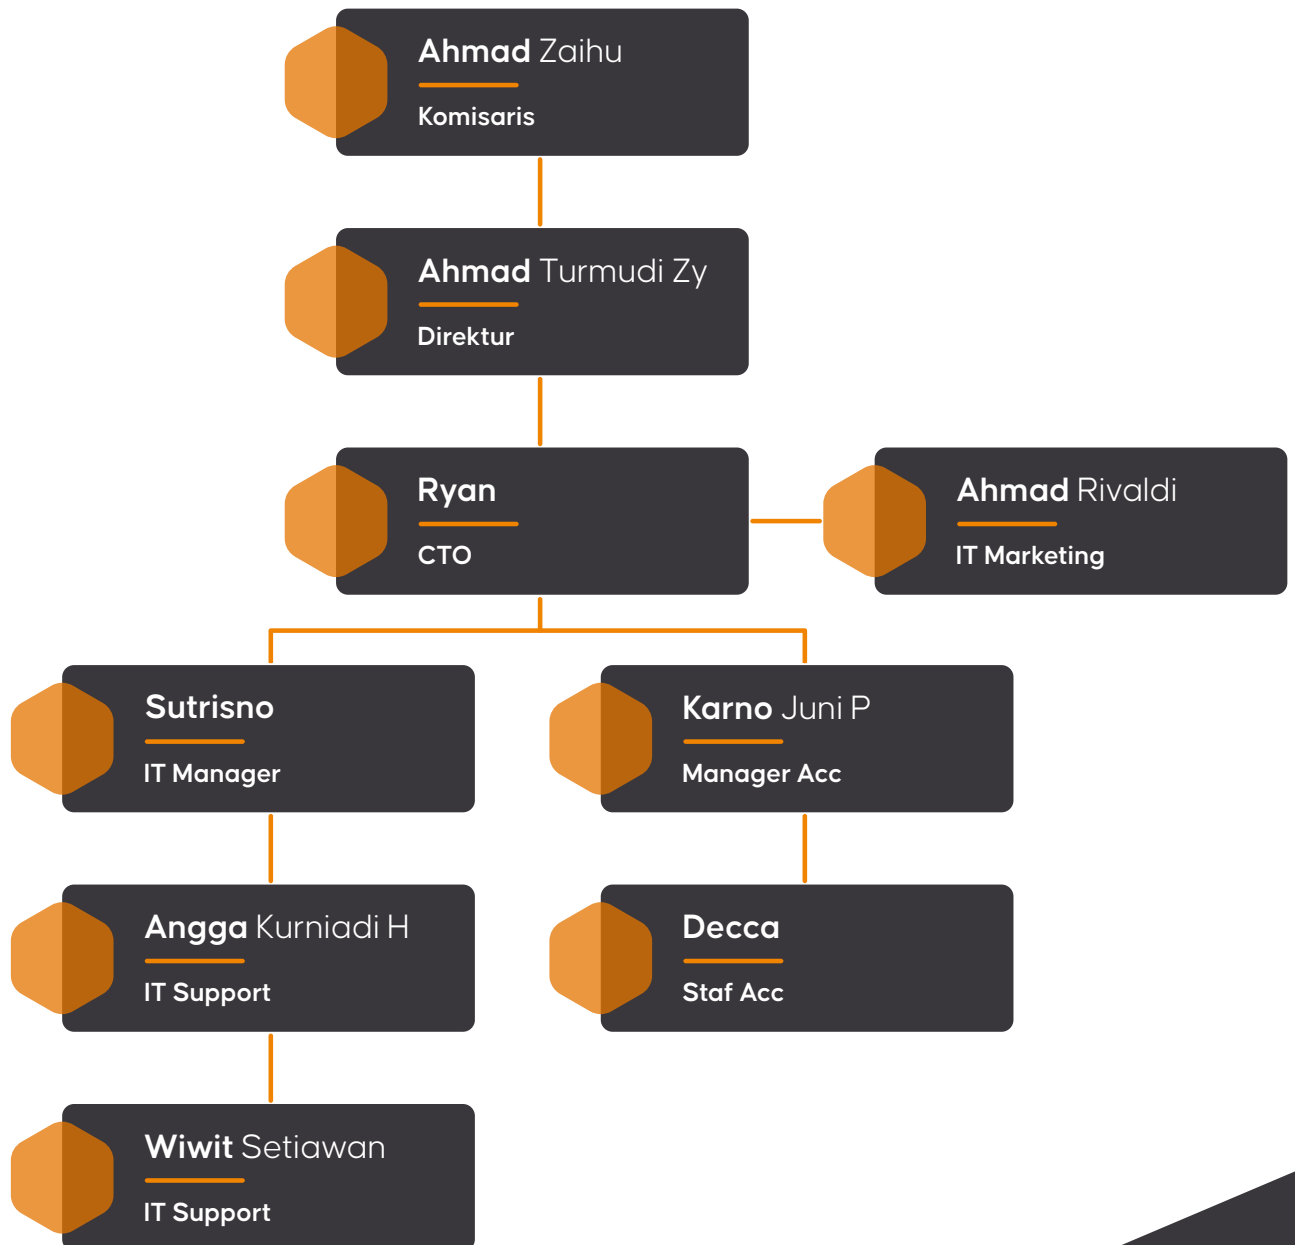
Ahmad Zaihu
Komisaris

Ahmad Turmudi Zy
Direktur

Ryan
CTO

Ahmad Rivaldi
IT Marketing

Sutrisno
IT Manager

Karno Juni P
Manager Acc

Angga Kurniadi H
IT Support

Decca
Staf Acc

Wiwit Setiawan
IT Support